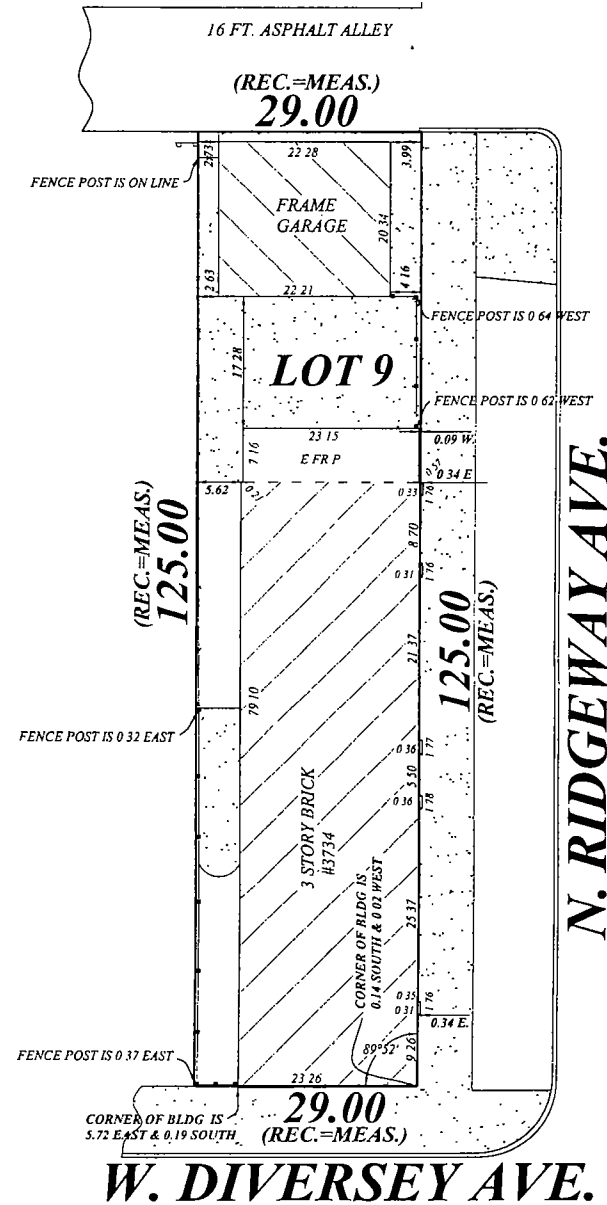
16 FT. ASPHALT ALLEY

(REC.=MEAS.)
29.00

FENCE POST IS ON LINE

2.73
22 28
3.99

FRAME
GARAGE

20 34

2 63
22 21
4 16

FENCE POST IS 0 64 WEST

17 28

LOT 9

FENCE POST IS 0 62 WEST

23 15
7 16
E FR P
0.09 W.
0.33
0 34 E

(REC.=MEAS.)
125.00

5.62
0.31
0 33
1.76

8 70

0 31
1 76

21 37

79 10

125.00
(REC.=MEAS.)

FENCE POST IS 0 32 EAST

0 36
1 77

3 STORY BRICK
#3734

5 50
0 36
1 78

CORNER OF BLDG IS
0.14 SOUTH & 0 02 WEST

25 37

0 35
0 31
1 76
0.34 E.

89°52'
9 26

FENCE POST IS 0 37 EAST

23 26

CORNER OF BLDG IS
5.72 EAST & 0.19 SOUTH

29.00
(REC.=MEAS.)

N. RIDGEWAY AVE.

W. DIVERSEY AVE.